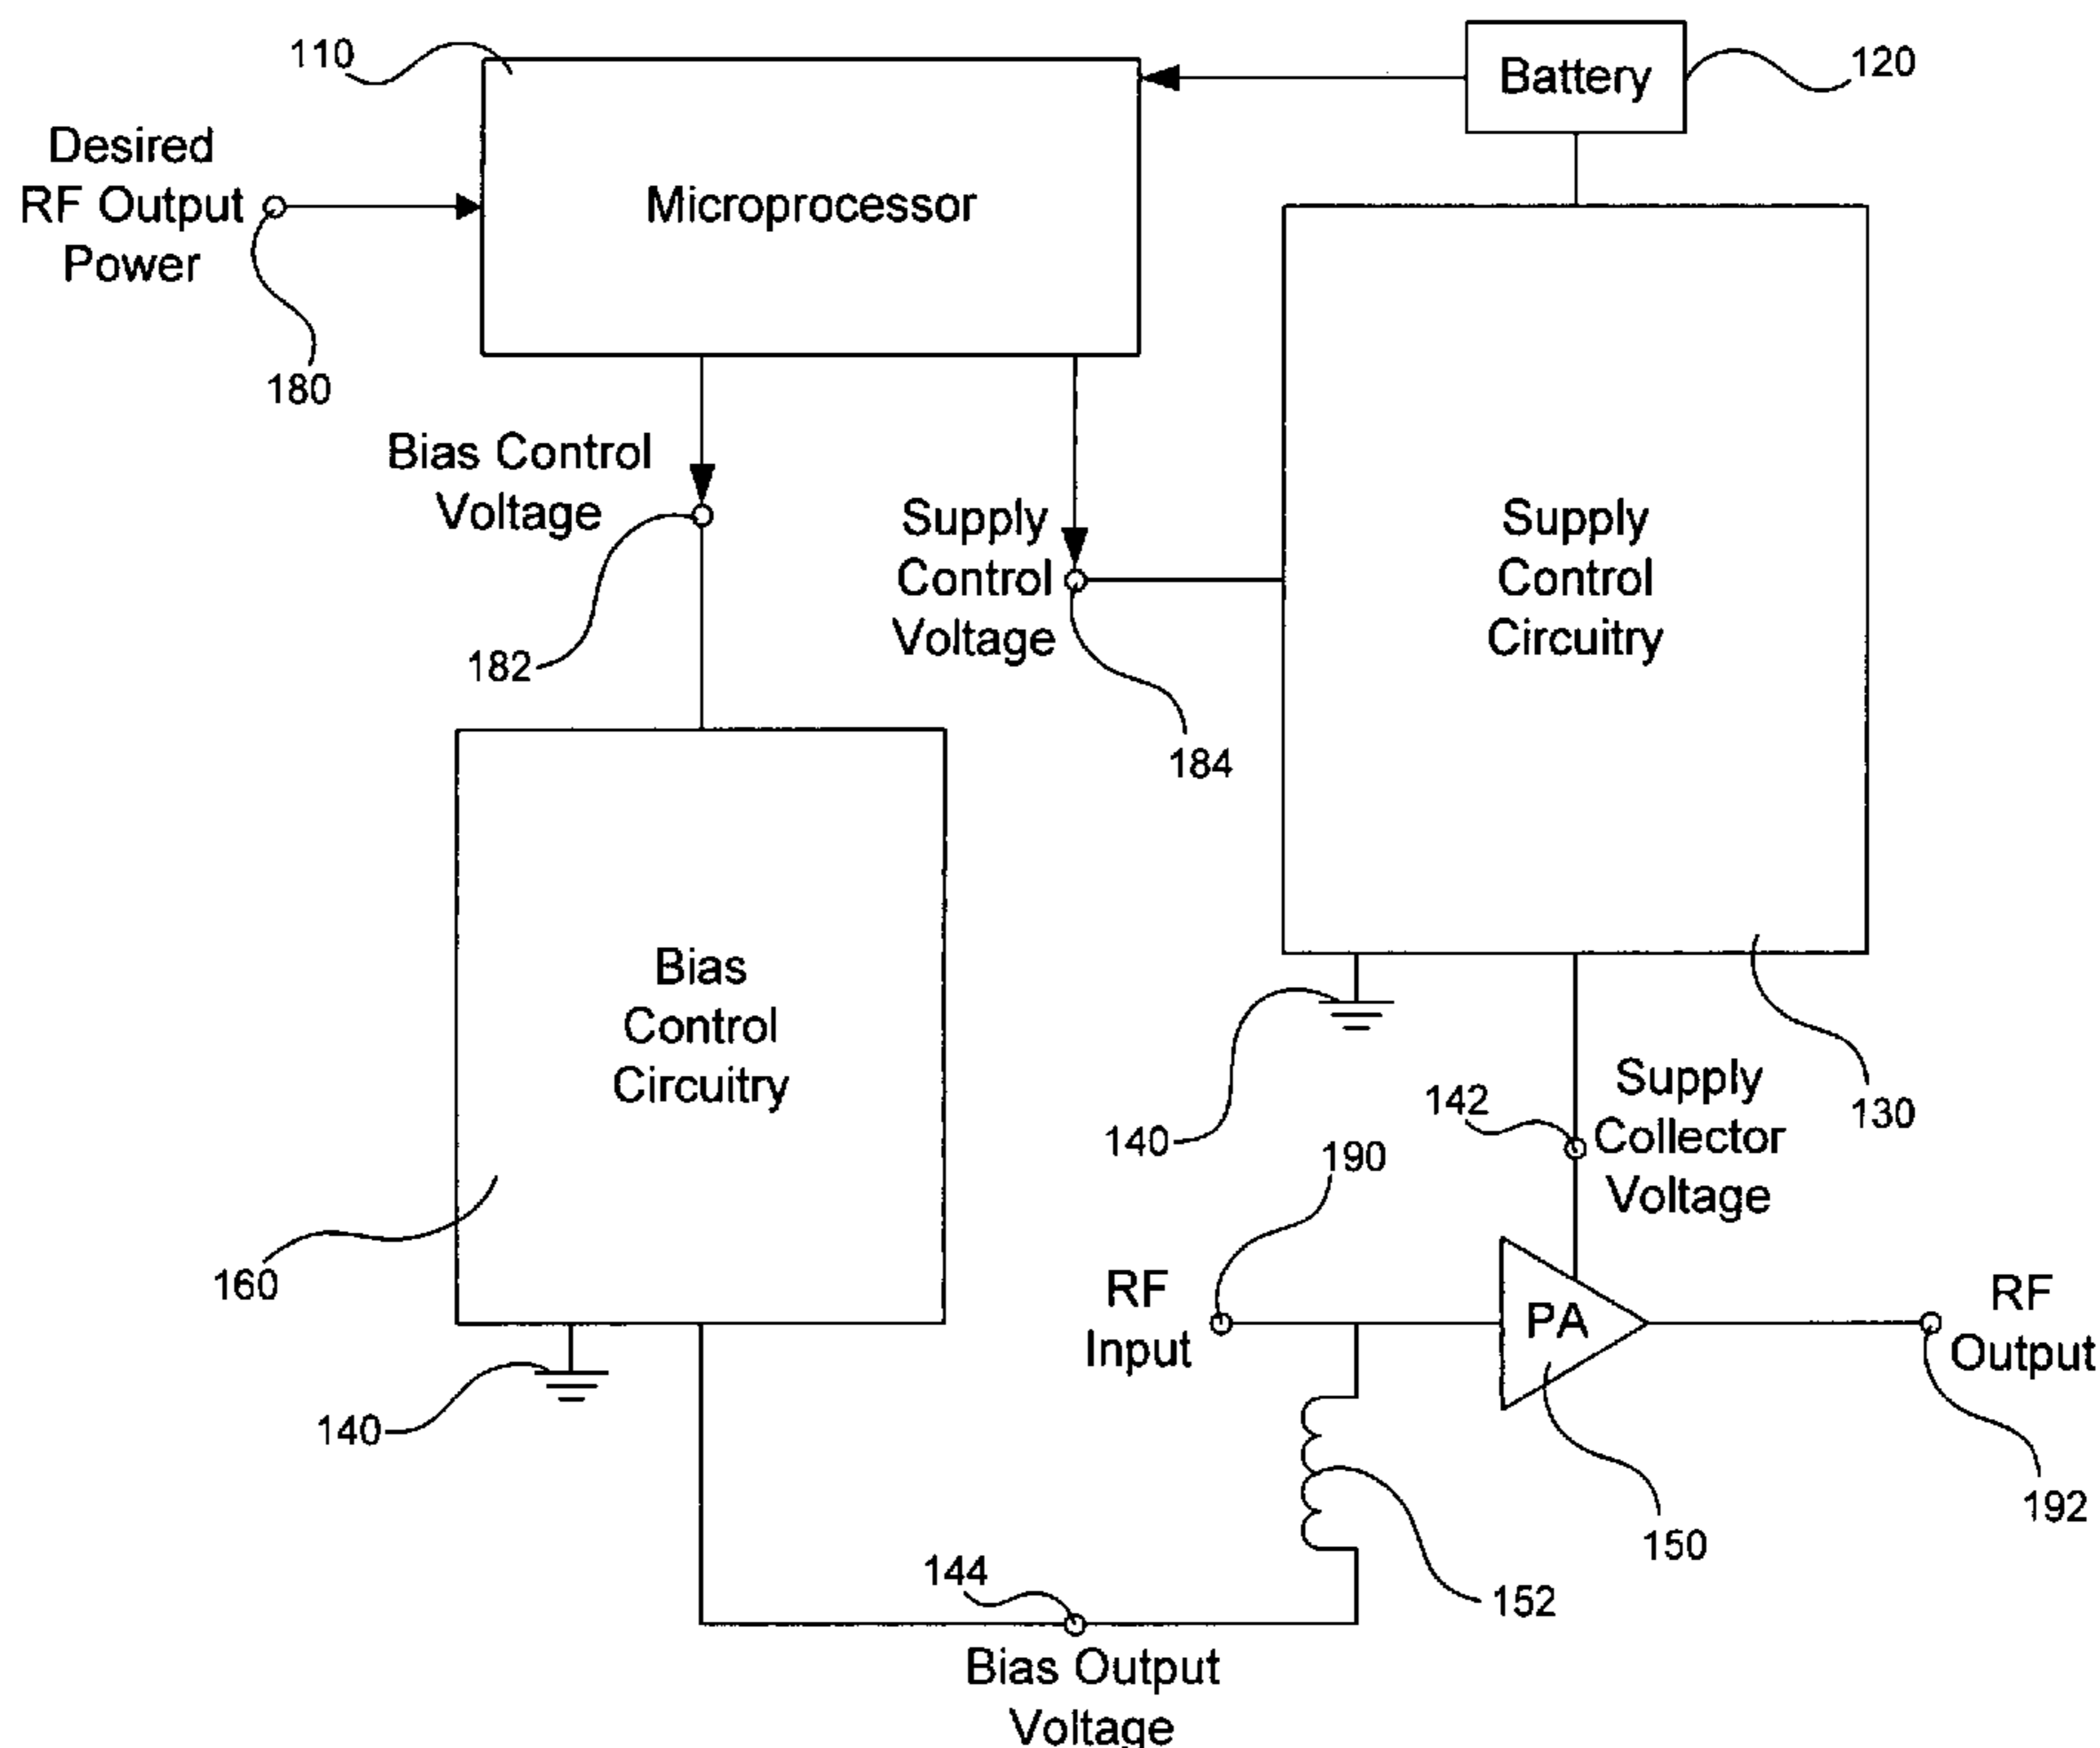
110

Battery

120

Desired RF Output Power

Microprocessor

180

Bias Control Voltage

Supply Control Voltage

Supply Control Circuitry

182

184

Bias Control Circuitry

140

130

Supply Collector Voltage

142

140

190

160

RF Input

PA

RF Output

140

150

192

144

152

Bias Output Voltage